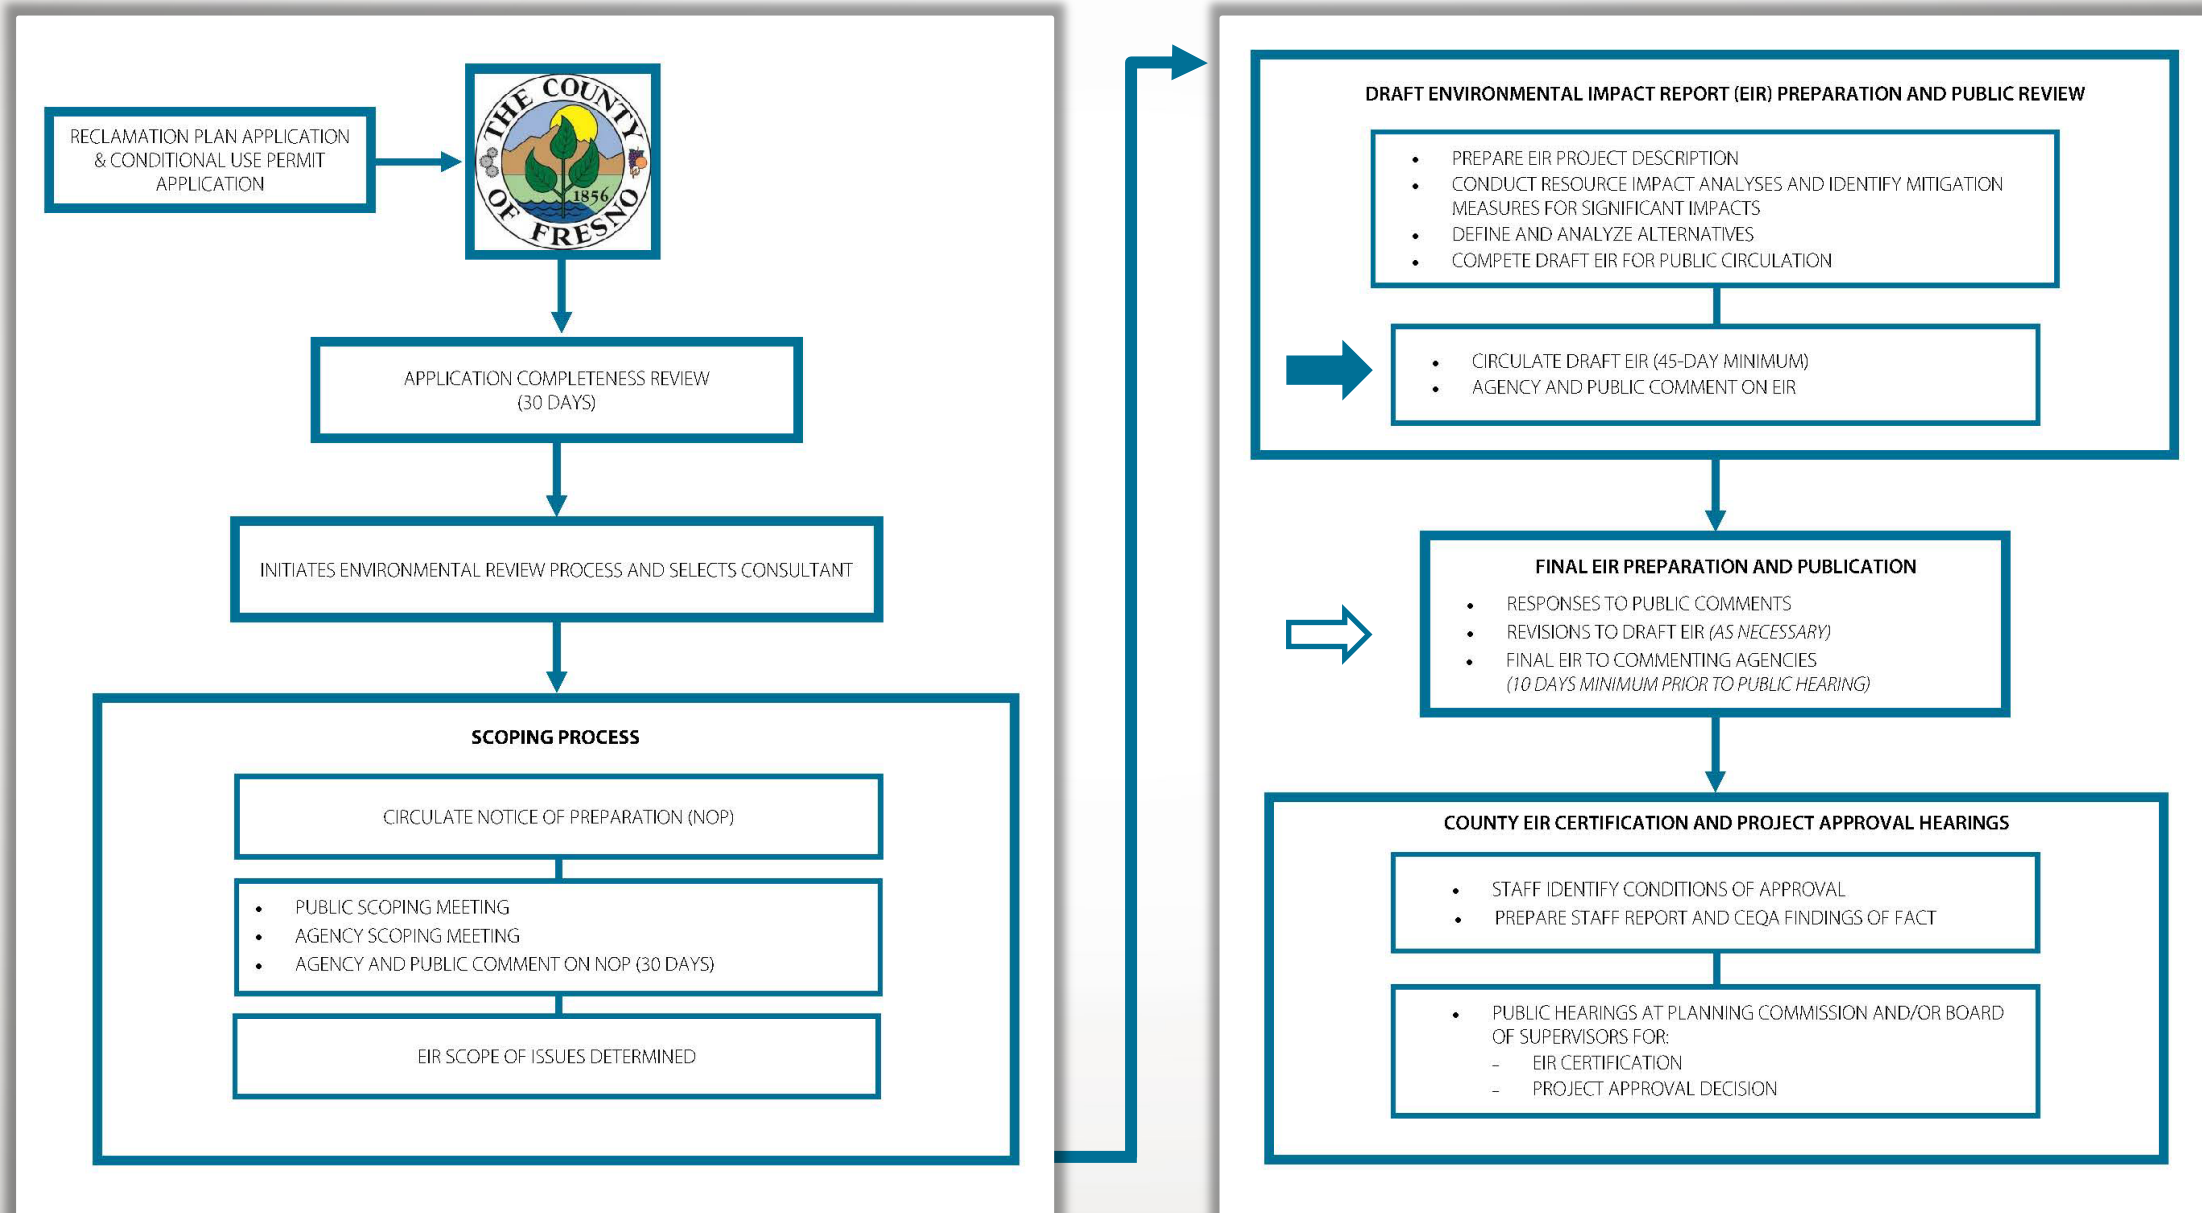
RECLAMATION PLAN APPLICATION & CONDITIONAL USE PERMIT APPLICATION

THE COUNTY OF FRESNO 1856

APPLICATION COMPLETENESS REVIEW (30 DAYS)

INITIATES ENVIRONMENTAL REVIEW PROCESS AND SELECTS CONSULTANT

SCOPING PROCESS

CIRCULATE NOTICE OF PREPARATION (NOP)

- PUBLIC SCOPING MEETING
- AGENCY SCOPING MEETING
- AGENCY AND PUBLIC COMMENT ON NOP (30 DAYS)

EIR SCOPE OF ISSUES DETERMINED

DRAFT ENVIRONMENTAL IMPACT REPORT (EIR) PREPARATION AND PUBLIC REVIEW

- PREPARE EIR PROJECT DESCRIPTION
- CONDUCT RESOURCE IMPACT ANALYSES AND IDENTIFY MITIGATION MEASURES FOR SIGNIFICANT IMPACTS
- DEFINE AND ANALYZE ALTERNATIVES
- COMPETE DRAFT EIR FOR PUBLIC CIRCULATION

- CIRCULATE DRAFT EIR (45-DAY MINIMUM)
- AGENCY AND PUBLIC COMMENT ON EIR

FINAL EIR PREPARATION AND PUBLICATION

- RESPONSES TO PUBLIC COMMENTS
- REVISIONS TO DRAFT EIR *(AS NECESSARY)*
- FINAL EIR TO COMMENTING AGENCIES *(10 DAYS MINIMUM PRIOR TO PUBLIC HEARING)*

COUNTY EIR CERTIFICATION AND PROJECT APPROVAL HEARINGS

- STAFF IDENTIFY CONDITIONS OF APPROVAL
- PREPARE STAFF REPORT AND CEQA FINDINGS OF FACT

- PUBLIC HEARINGS AT PLANNING COMMISSION AND/OR BOARD OF SUPERVISORS FOR:
  - EIR CERTIFICATION
  - PROJECT APPROVAL DECISION